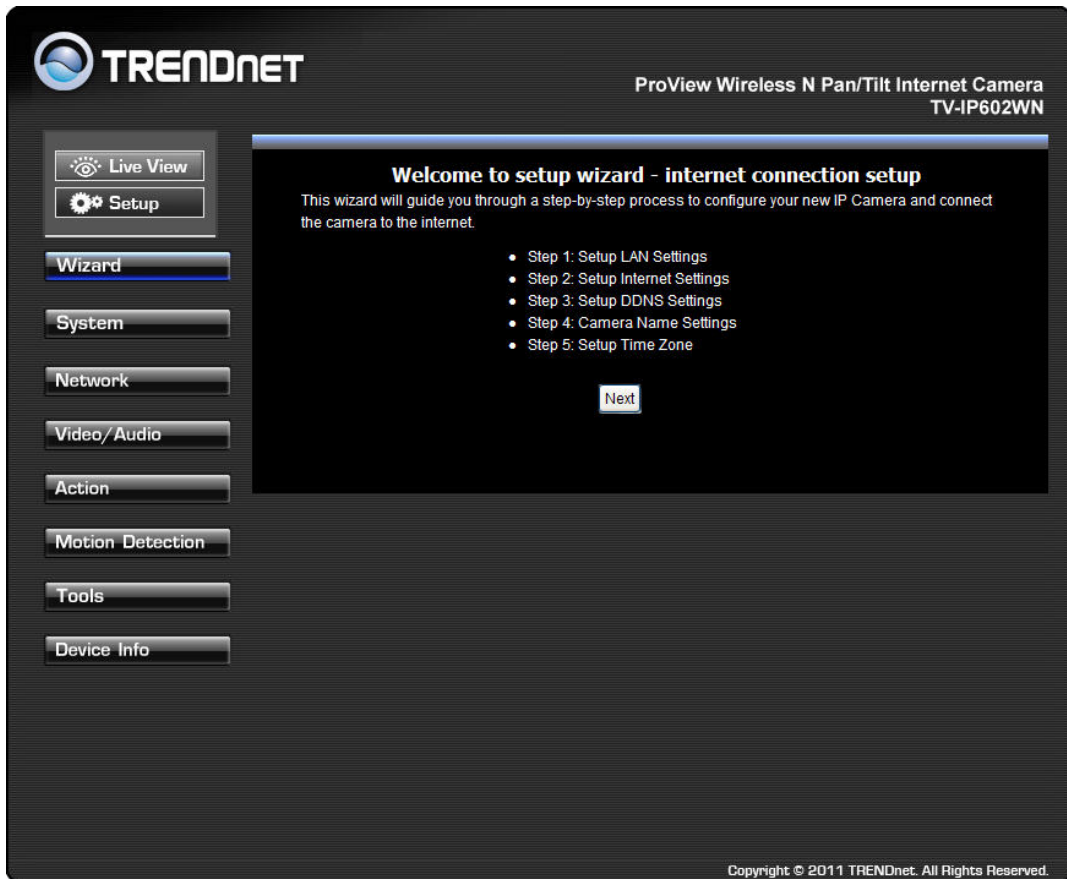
TRENDnET

ProView Wireless N Pan/Tilt Internet Camera
TV-IP602WN

Live View
Setup

Wizard
System
Network
Video/Audio
Action
Motion Detection
Tools
Device Info

Welcome to setup wizard - internet connection setup

This wizard will guide you through a step-by-step process to configure your new IP Camera and connect the camera to the internet.

- Step 1: Setup LAN Settings
- Step 2: Setup Internet Settings
- Step 3: Setup DDNS Settings
- Step 4: Camera Name Settings
- Step 5: Setup Time Zone

Next

Copyright © 2011 TRENDnet. All Rights Reserved.